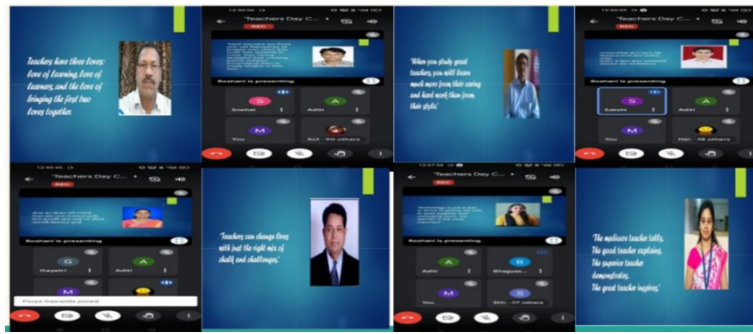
Teachers have three loves: love of learning, love of learners, and the love of bringing the first two loves together.

"Teachers Day C...
REC
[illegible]
Roshani is presenting
S
Snehal
A
Aditi
M
You
Anil · 40 others

'When you study great teachers, you will learn much more from their caring and hard work than from their style.'

"Teachers Day C...
REC
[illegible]
Roshani is presenting
S
Sakshi
A
Aditi
You
Har · 38 others

"Teachers Day C...
REC
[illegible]
Roshani is presenting
G
Gayatri
A
Aditi
M
Pooja Kawande joined

'Teachers can change lives with just the right mix of chalk and challenges.'

"Teachers Day C...
REC
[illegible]
Roshani is presenting
A
Aditi
B
Bhagyas...
M
You
Sht · 37 others

The mediocre teacher tells, The good teacher explains, The superior teacher demonstrates, The great teacher inspires.